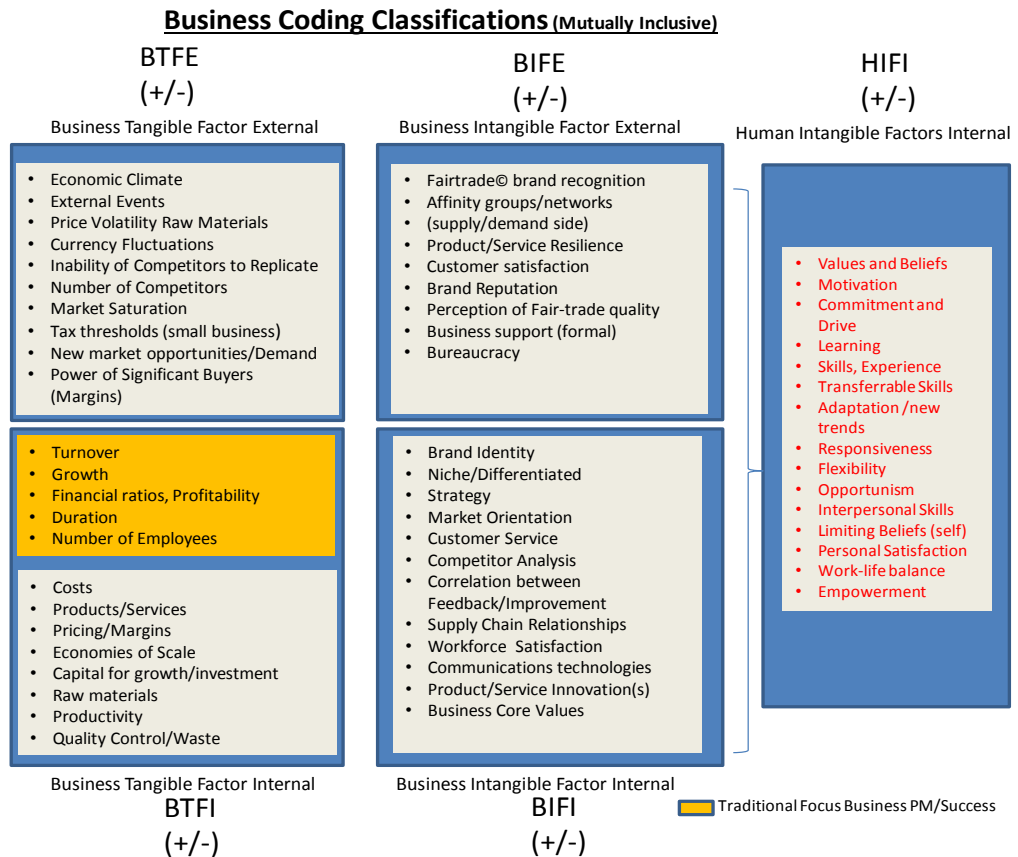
Business Coding Classifications (Mutually Inclusive)

BTFE
(+/-)
Business Tangible Factor External

BIFE
(+/-)
Business Intangible Factor External

HIFI
(+/-)
Human Intangible Factors Internal

- Economic Climate
- External Events
- Price Volatility Raw Materials
- Currency Fluctuations
- Inability of Competitors to Replicate
- Number of Competitors
- Market Saturation
- Tax thresholds (small business)
- New market opportunities/Demand
- Power of Significant Buyers (Margins)

- Fairtrade© brand recognition
- Affinity groups/networks
- (supply/demand side)
- Product/Service Resilience
- Customer satisfaction
- Brand Reputation
- Perception of Fair-trade quality
- Business support (formal)
- Bureaucracy

- Values and Beliefs
- Motivation
- Commitment and Drive
- Learning
- Skills, Experience
- Transferrable Skills
- Adaptation /new trends
- Responsiveness
- Flexibility
- Opportunism
- Interpersonal Skills
- Limiting Beliefs (self)
- Personal Satisfaction
- Work-life balance
- Empowerment

- Turnover
- Growth
- Financial ratios, Profitability
- Duration
- Number of Employees

- Costs
- Products/Services
- Pricing/Margins
- Economies of Scale
- Capital for growth/investment
- Raw materials
- Productivity
- Quality Control/Waste

- Brand Identity
- Niche/Differentiated
- Strategy
- Market Orientation
- Customer Service
- Competitor Analysis
- Correlation between Feedback/Improvement
- Supply Chain Relationships
- Workforce Satisfaction
- Communications technologies
- Product/Service Innovation(s)
- Business Core Values

Business Tangible Factor Internal
BTFI
(+/-)

Business Intangible Factor Internal
BIFI
(+/-)

Traditional Focus Business PM/Success